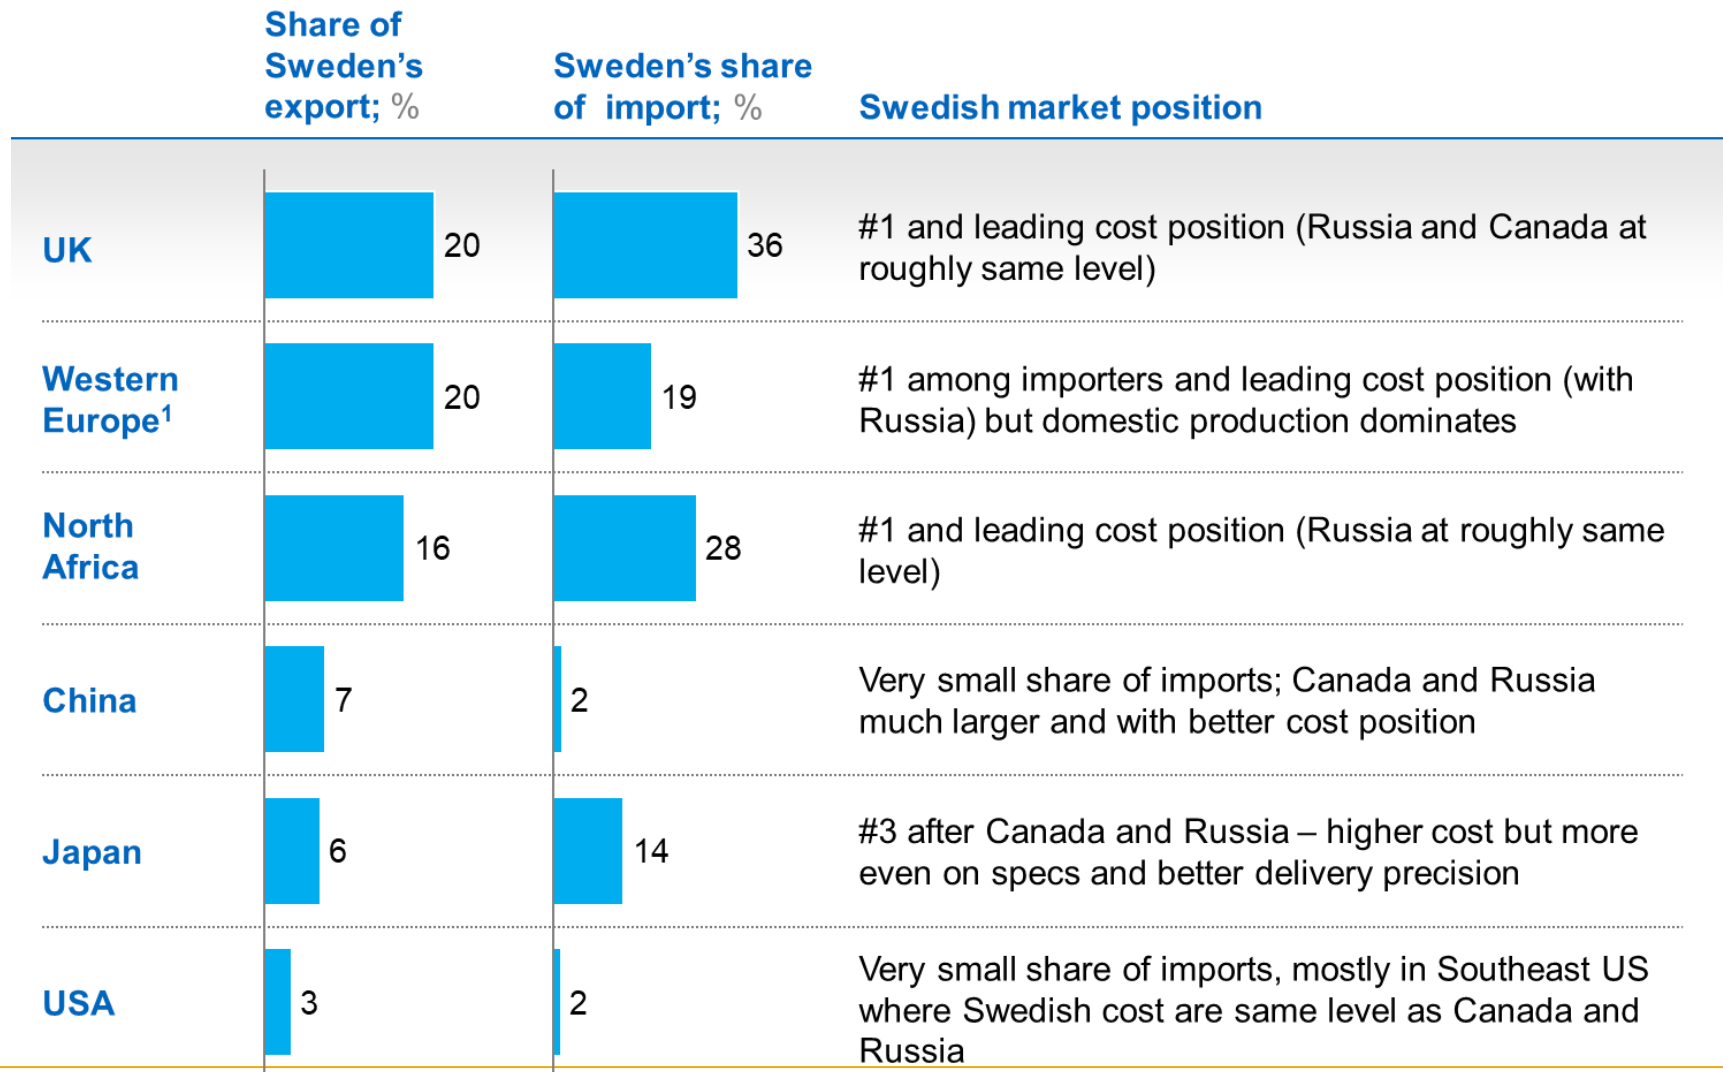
|  | Share of Sweden's export; % | Sweden's share of import; % | Swedish market position |
|---|---|---|---|
| UK | 20 | 36 | #1 and leading cost position (Russia and Canada at roughly same level) |
| Western Europe$^1$ | 20 | 19 | #1 among importers and leading cost position (with Russia) but domestic production dominates |
| North Africa | 16 | 28 | #1 and leading cost position (Russia at roughly same level) |
| China | 7 | 2 | Very small share of imports; Canada and Russia much larger and with better cost position |
| Japan | 6 | 14 | #3 after Canada and Russia – higher cost but more even on specs and better delivery precision |
| USA | 3 | 2 | Very small share of imports, mostly in Southeast US where Swedish cost are same level as Canada and Russia |